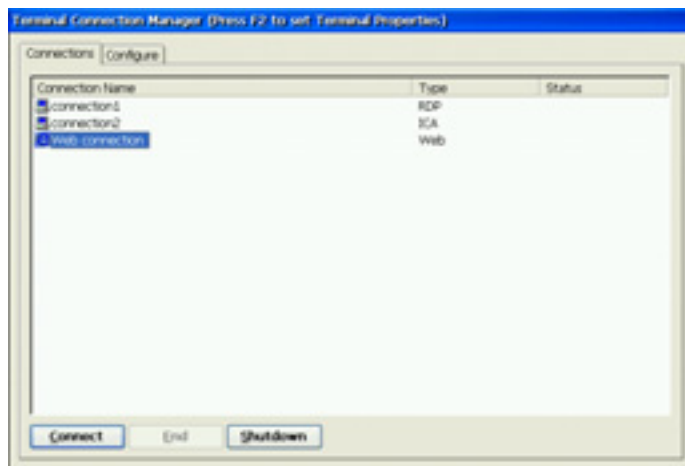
Terminal Connection Manager (Press F2 to set Terminal Properties)

Connections | Configure

| Connection Name | Type | Status |
|---|---|---|
| connection1 | RDP | |
| connection2 | ICA | |
| Web connection | Web | |

Connect | End | Shutdown